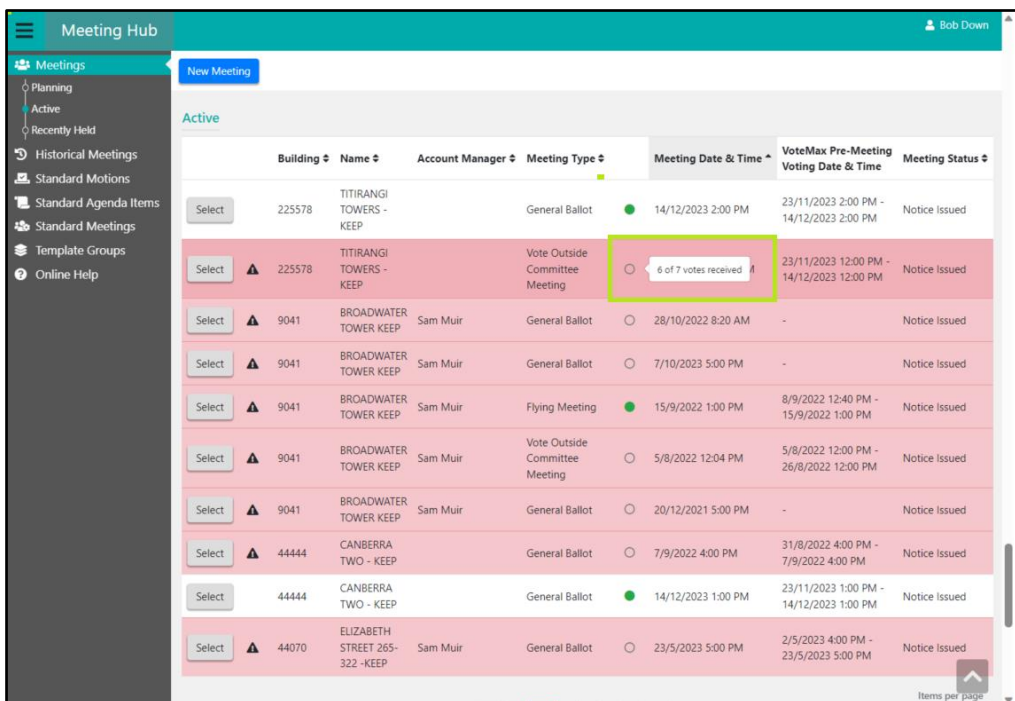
Meeting Hub

Bob Down

Meetings
Planning
Active
Recently Held
Historical Meetings
Standard Motions
Standard Agenda Items
Standard Meetings
Template Groups
Online Help

New Meeting

Active

| | | Building ⇕ | Name ⇕ | Account Manager ⇕ | Meeting Type ⇕ | | Meeting Date & Time ^ | VoteMax Pre-Meeting Voting Date & Time | Meeting Status ⇕ |
|---|---|---|---|---|---|---|---|---|---|
| Select | | 225578 | TITIRANGI TOWERS - KEEP | | General Ballot | | 14/12/2023 2:00 PM | 23/11/2023 2:00 PM - 14/12/2023 2:00 PM | Notice Issued |
| Select | | 225578 | TITIRANGI TOWERS - KEEP | | Vote Outside Committee Meeting | | 6 of 7 votes received M | 23/11/2023 12:00 PM - 14/12/2023 12:00 PM | Notice Issued |
| Select | | 9041 | BROADWATER TOWER KEEP | Sam Muir | General Ballot | | 28/10/2022 8:20 AM | - | Notice Issued |
| Select | | 9041 | BROADWATER TOWER KEEP | Sam Muir | General Ballot | | 7/10/2023 5:00 PM | - | Notice Issued |
| Select | | 9041 | BROADWATER TOWER KEEP | Sam Muir | Flying Meeting | | 15/9/2022 1:00 PM | 8/9/2022 12:40 PM - 15/9/2022 1:00 PM | Notice Issued |
| Select | | 9041 | BROADWATER TOWER KEEP | Sam Muir | Vote Outside Committee Meeting | | 5/8/2022 12:04 PM | 5/8/2022 12:00 PM - 26/8/2022 12:00 PM | Notice Issued |
| Select | | 9041 | BROADWATER TOWER KEEP | Sam Muir | General Ballot | | 20/12/2021 5:00 PM | - | Notice Issued |
| Select | | 44444 | CANBERRA TWO - KEEP | | General Ballot | | 7/9/2022 4:00 PM | 31/8/2022 4:00 PM - 7/9/2022 4:00 PM | Notice Issued |
| Select | | 44444 | CANBERRA TWO - KEEP | | General Ballot | | 14/12/2023 1:00 PM | 23/11/2023 1:00 PM - 14/12/2023 1:00 PM | Notice Issued |
| Select | | 44070 | ELIZABETH STREET 265-322 -KEEP | Sam Muir | General Ballot | | 23/5/2023 5:00 PM | 2/5/2023 4:00 PM - 23/5/2023 5:00 PM | Notice Issued |

Items per page